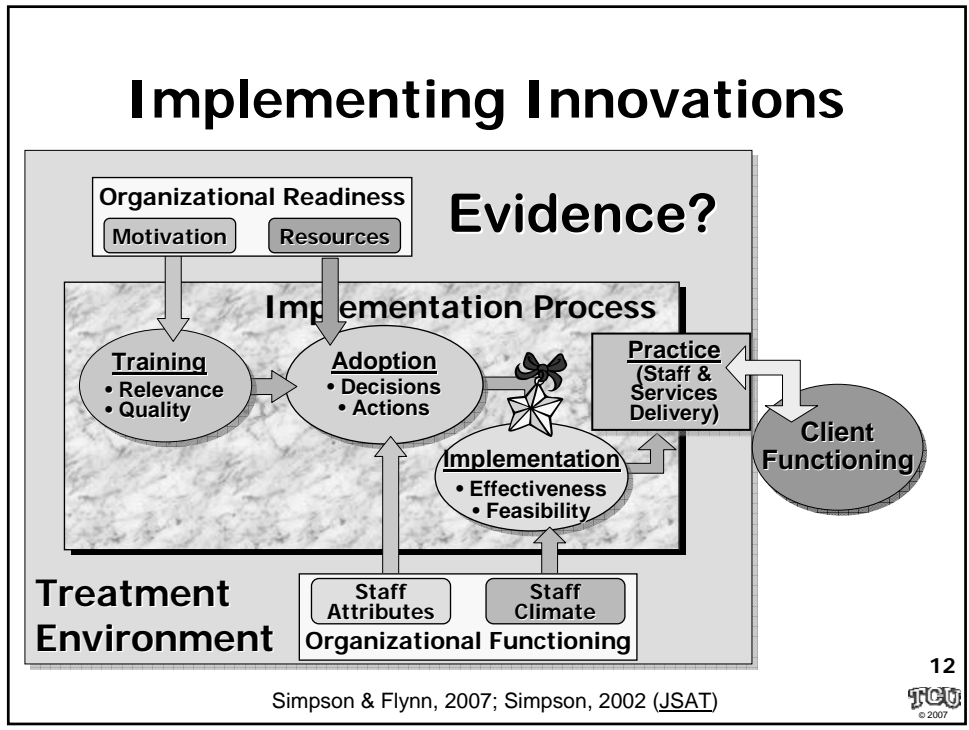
Implementing Innovations

Organizational Readiness

Motivation

Resources

Evidence?

Implementation Process

Training
• Relevance
• Quality

Adoption
• Decisions
• Actions

Practice
(Staff & Services Delivery)

Client Functioning

Implementation
• Effectiveness
• Feasibility

Treatment Environment

Staff Attributes

Staff Climate

Organizational Functioning

12

Simpson & Flynn, 2007; Simpson, 2002 (JSAT)

TCU
© 2007